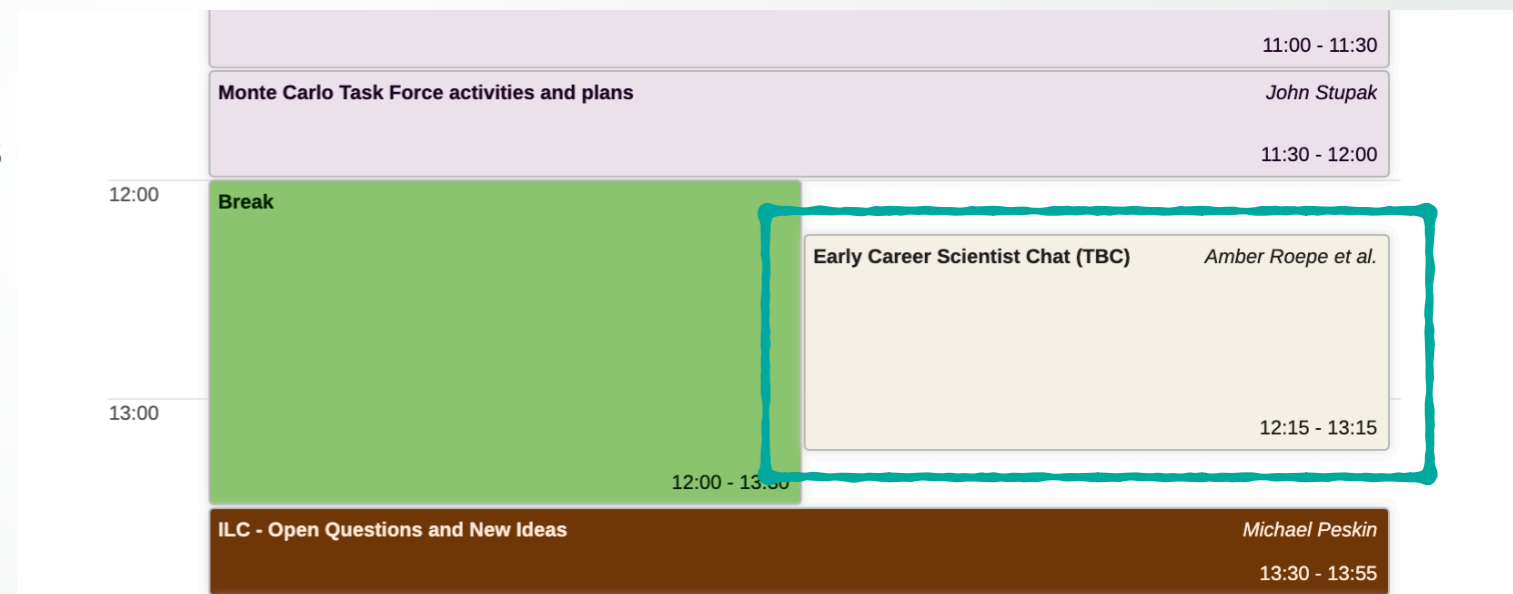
11:00 - 11:30

Monte Carlo Task Force activities and plans
John Stupak
11:30 - 12:00

12:00
Break

Early Career Scientist Chat (TBC)
Amber Roepe et al.
12:15 - 13:15

13:00
12:00 - 13:30

ILC - Open Questions and New Ideas
Michael Peskin
13:30 - 13:55